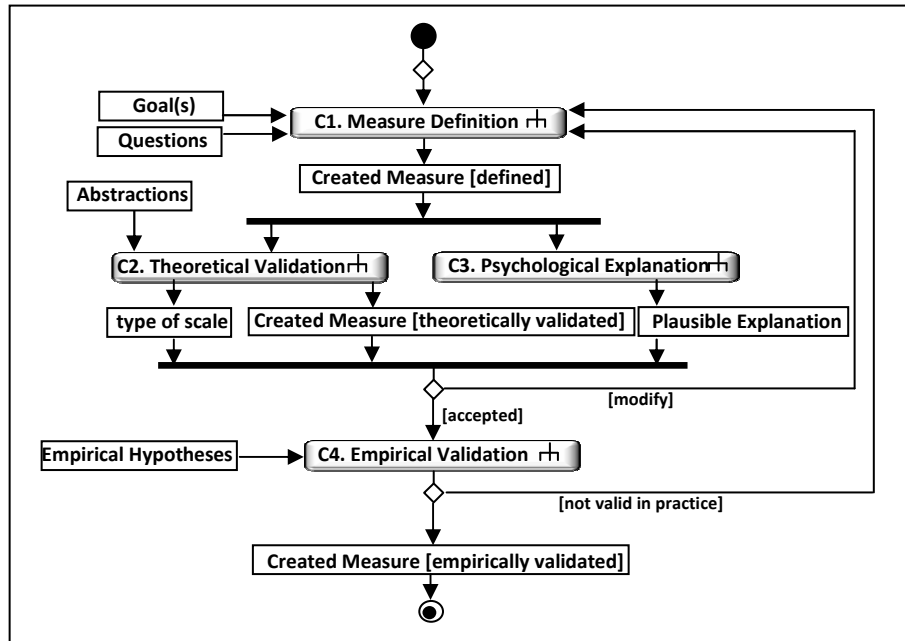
Goal(s)

Questions

C1. Measure Definition

Created Measure [defined]

Abstractions

C2. Theoretical Validation

C3. Psychological Explanation

type of scale

Created Measure [theoretically validated]

Plausible Explanation

[modify]

[accepted]

Empirical Hypotheses

C4. Empirical Validation

[not valid in practice]

Created Measure [empirically validated]